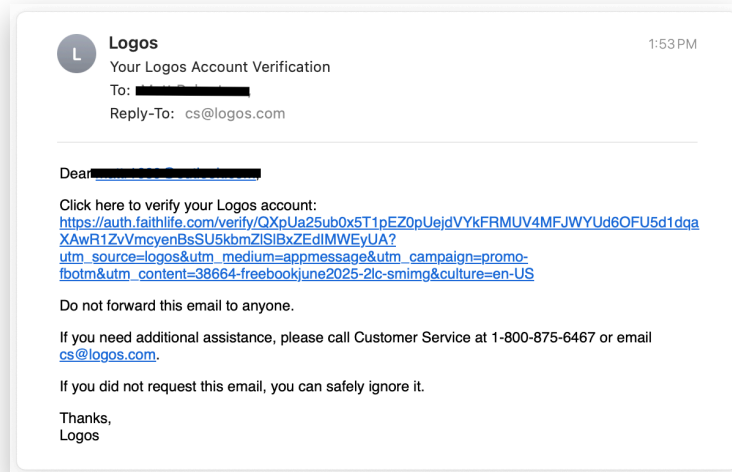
L

Logos

1:53 PM

Your Logos Account Verification

To: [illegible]

Reply-To: cs@logos.com

Dear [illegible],

Click here to verify your Logos account: https://auth.faithlife.com/verify/QXpUa25ub0x5T1pEZ0pUejdVYkFRMUV4MFJWYUd6OFU5d1dqaXAwR1ZvVmcyenBsSU5kbmZlSlBxZEdIMWEyUA?utm_source=logos&utm_medium=appmessage&utm_campaign=promo-fbotm&utm_content=38664-freebookjune2025-2lc-smimg&culture=en-US

Do not forward this email to anyone.

If you need additional assistance, please call Customer Service at 1-800-875-6467 or email cs@logos.com.

If you did not request this email, you can safely ignore it.

Thanks,
Logos